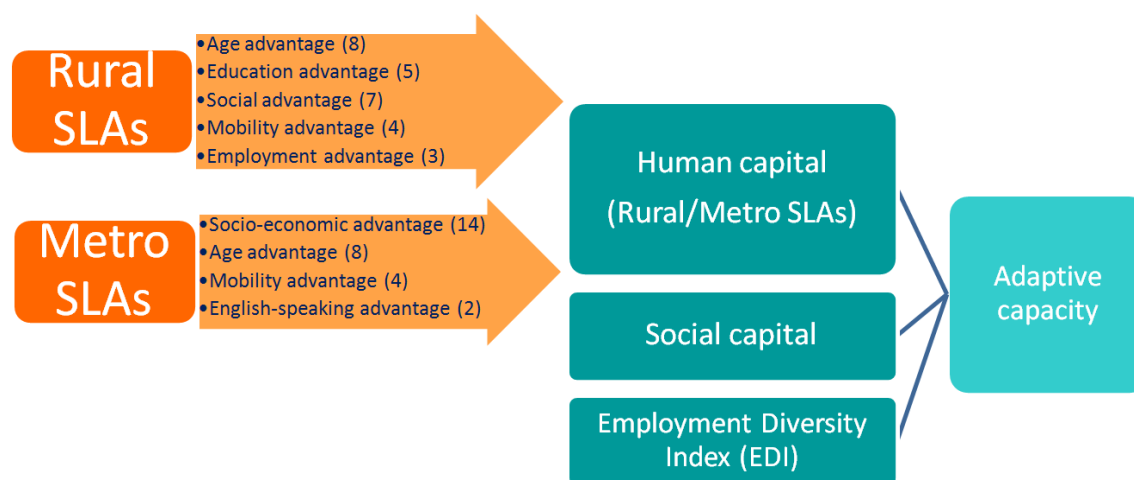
Rural SLAs

•Age advantage (8)
•Education advantage (5)
•Social advantage (7)
•Mobility advantage (4)
•Employment advantage (3)

Metro SLAs

•Socio-economic advantage (14)
•Age advantage (8)
•Mobility advantage (4)
•English-speaking advantage (2)

Human capital (Rural/Metro SLAs)

Social capital

Employment Diversity Index (EDI)

Adaptive capacity